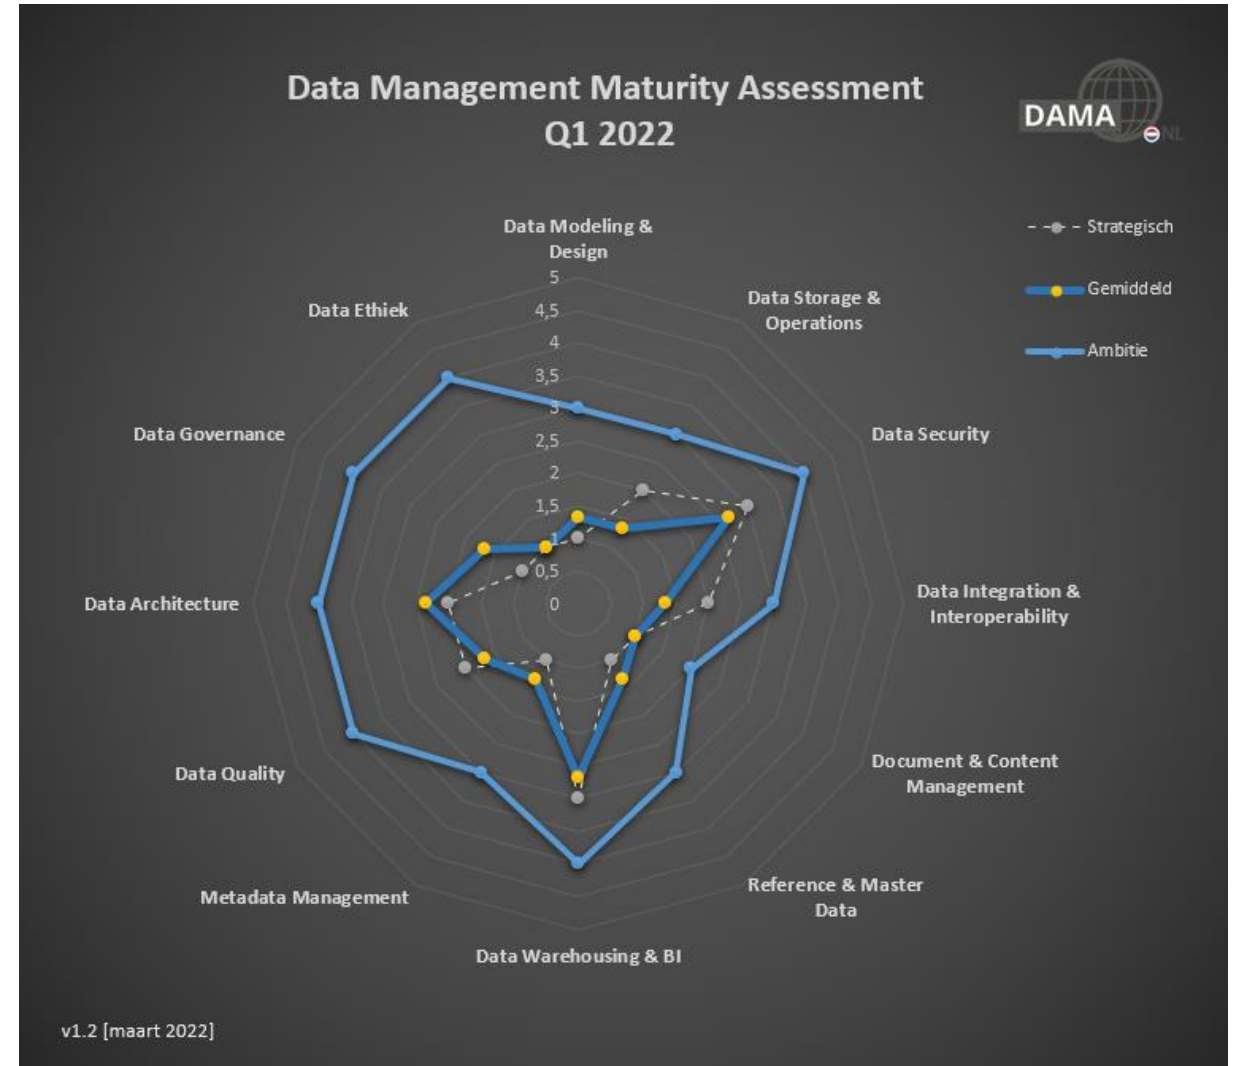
Data Management Maturity Assessment
Q1 2022

DAMA NL

Strategisch
Gemiddeld
Ambitie

Data Modeling & Design

5
4,5
4
3,5
3
2,5
2
1,5
1
0,5
0

Data Storage & Operations

Data Security

Data Integration & Interoperability

Document & Content Management

Reference & Master Data

Data Warehousing & BI

Metadata Management

Data Quality

Data Architecture

Data Governance

Data Ethiek

v1.2 [maart 2022]